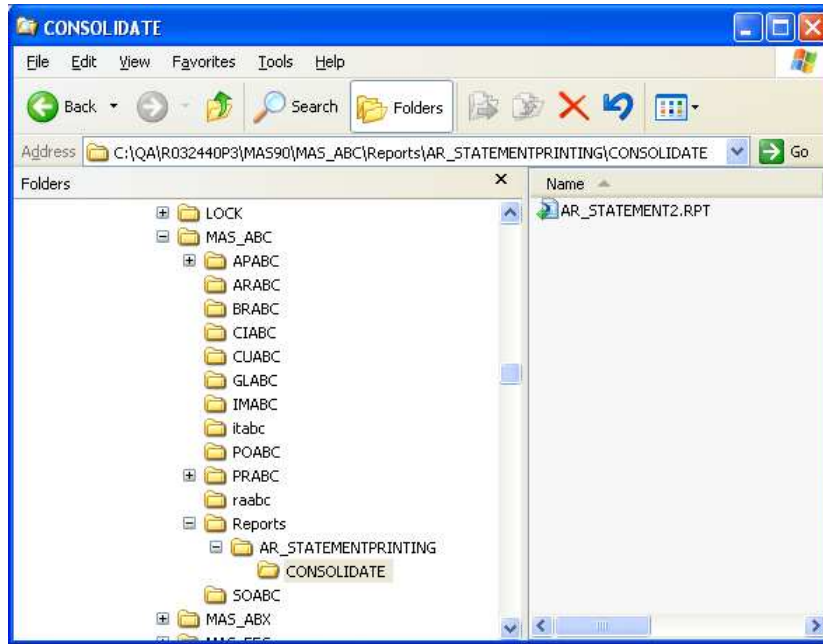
CONSOLIDATE

File Edit View Favorites Tools Help

Back Search Folders

Address C:\QA\R032440P3\MAS90\MAS_ABC\Reports\AR_STATEMENTPRINTING\CONSOLIDATE Go

Folders ×

LOCK
MAS_ABC
APABC
ARABC
BRABC
CIABC
CUABC
GLABC
IMABC
itabc
POABC
PRABC
raabc
Reports
AR_STATEMENTPRINTING
CONSOLIDATE
SOABC
MAS_ABX
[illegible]

Name

AR_STATEMENT2.RPT